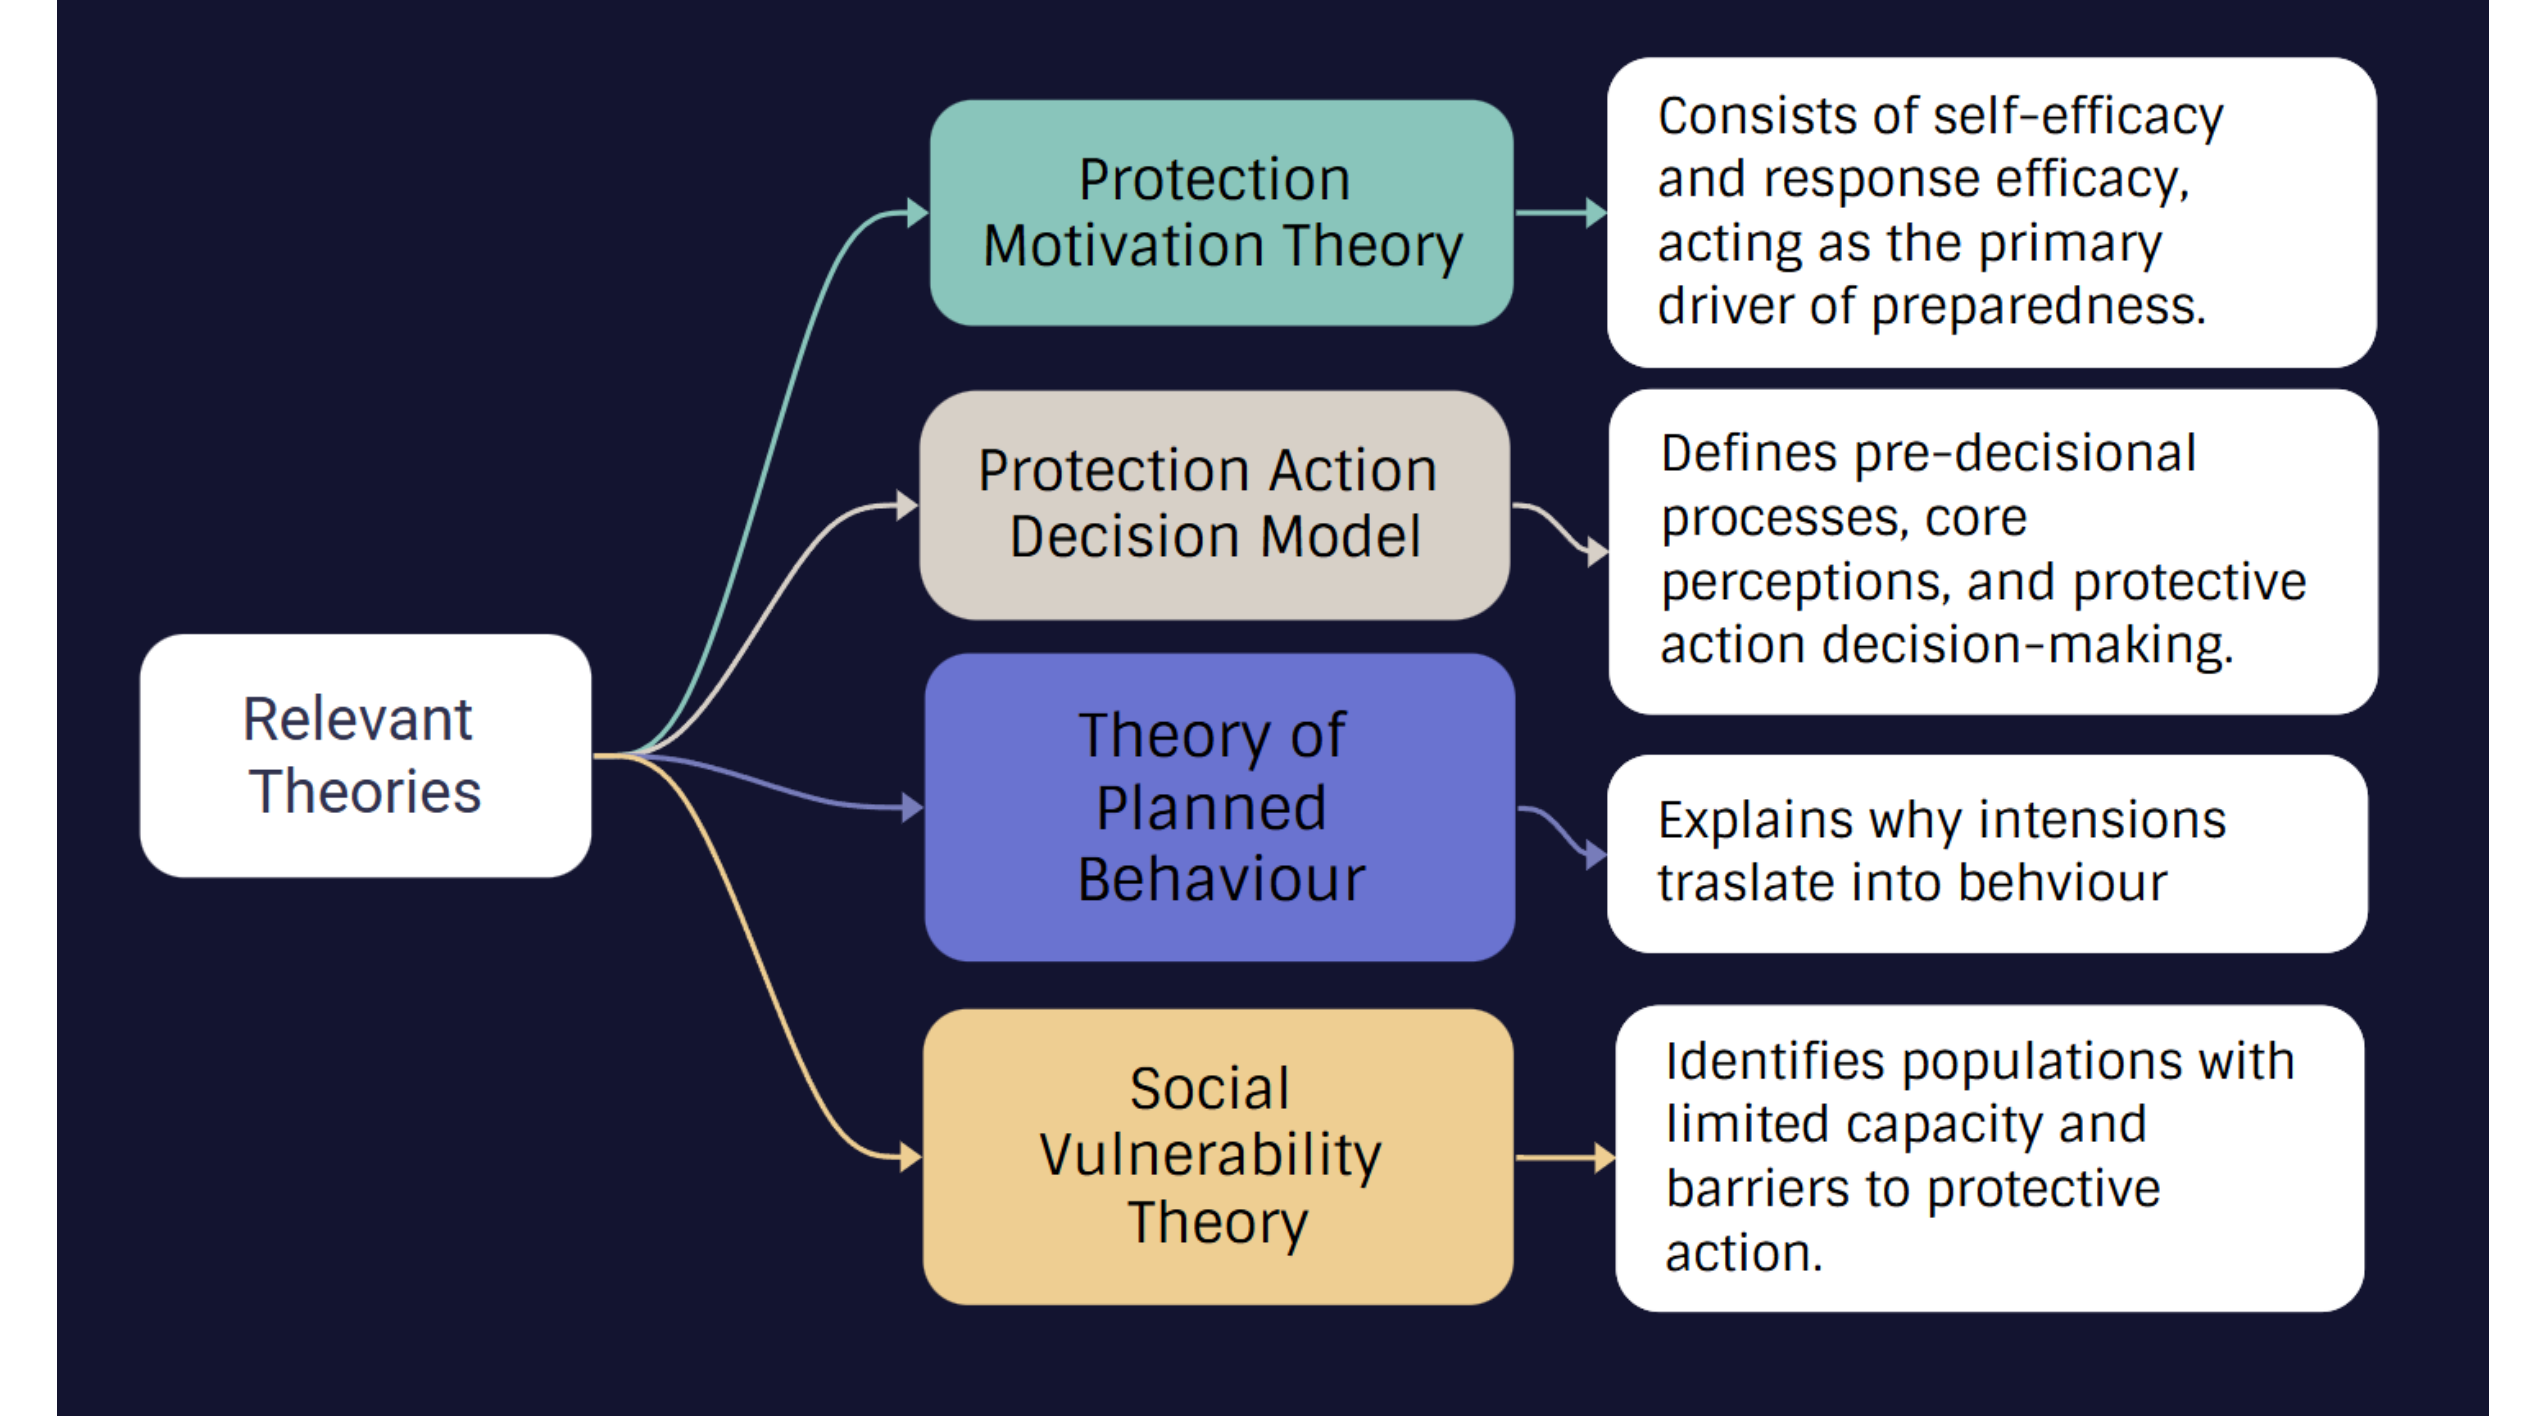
Relevant Theories

Protection Motivation Theory

Consists of self-efficacy and response efficacy, acting as the primary driver of preparedness.

Protection Action Decision Model

Defines pre-decisional processes, core perceptions, and protective action decision-making.

Theory of Planned Behaviour

Explains why intensions traslate into behviour

Social Vulnerability Theory

Identifies populations with limited capacity and barriers to protective action.